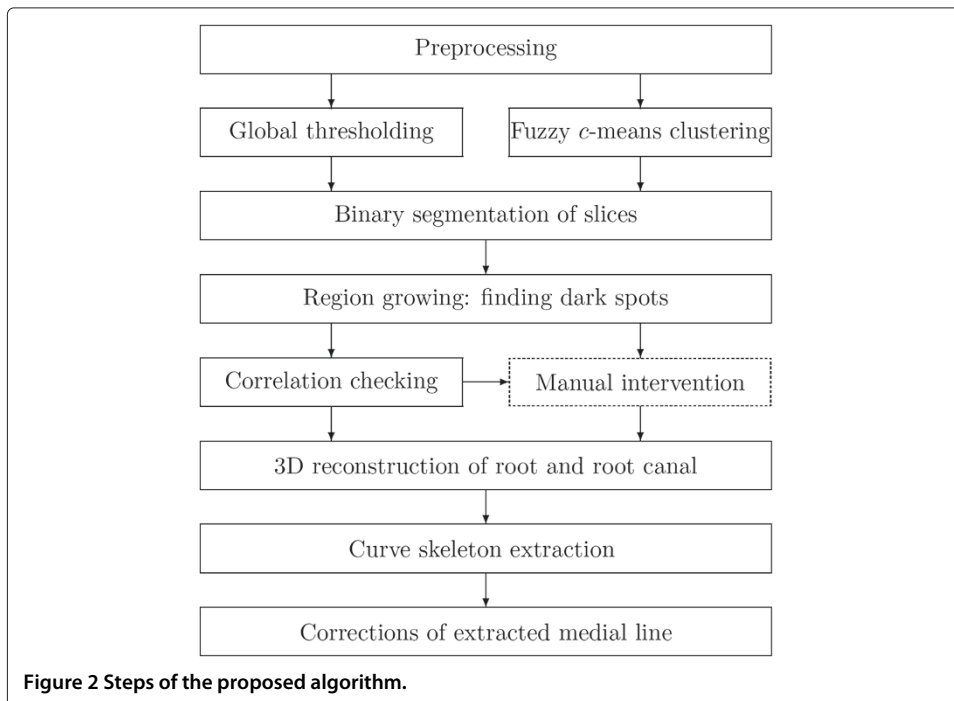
Preprocessing

Global thresholding

Fuzzy $c$-means clustering

Binary segmentation of slices

Region growing: finding dark spots

Correlation checking

Manual intervention

3D reconstruction of root and root canal

Curve skeleton extraction

Corrections of extracted medial line

Figure 2 Steps of the proposed algorithm.